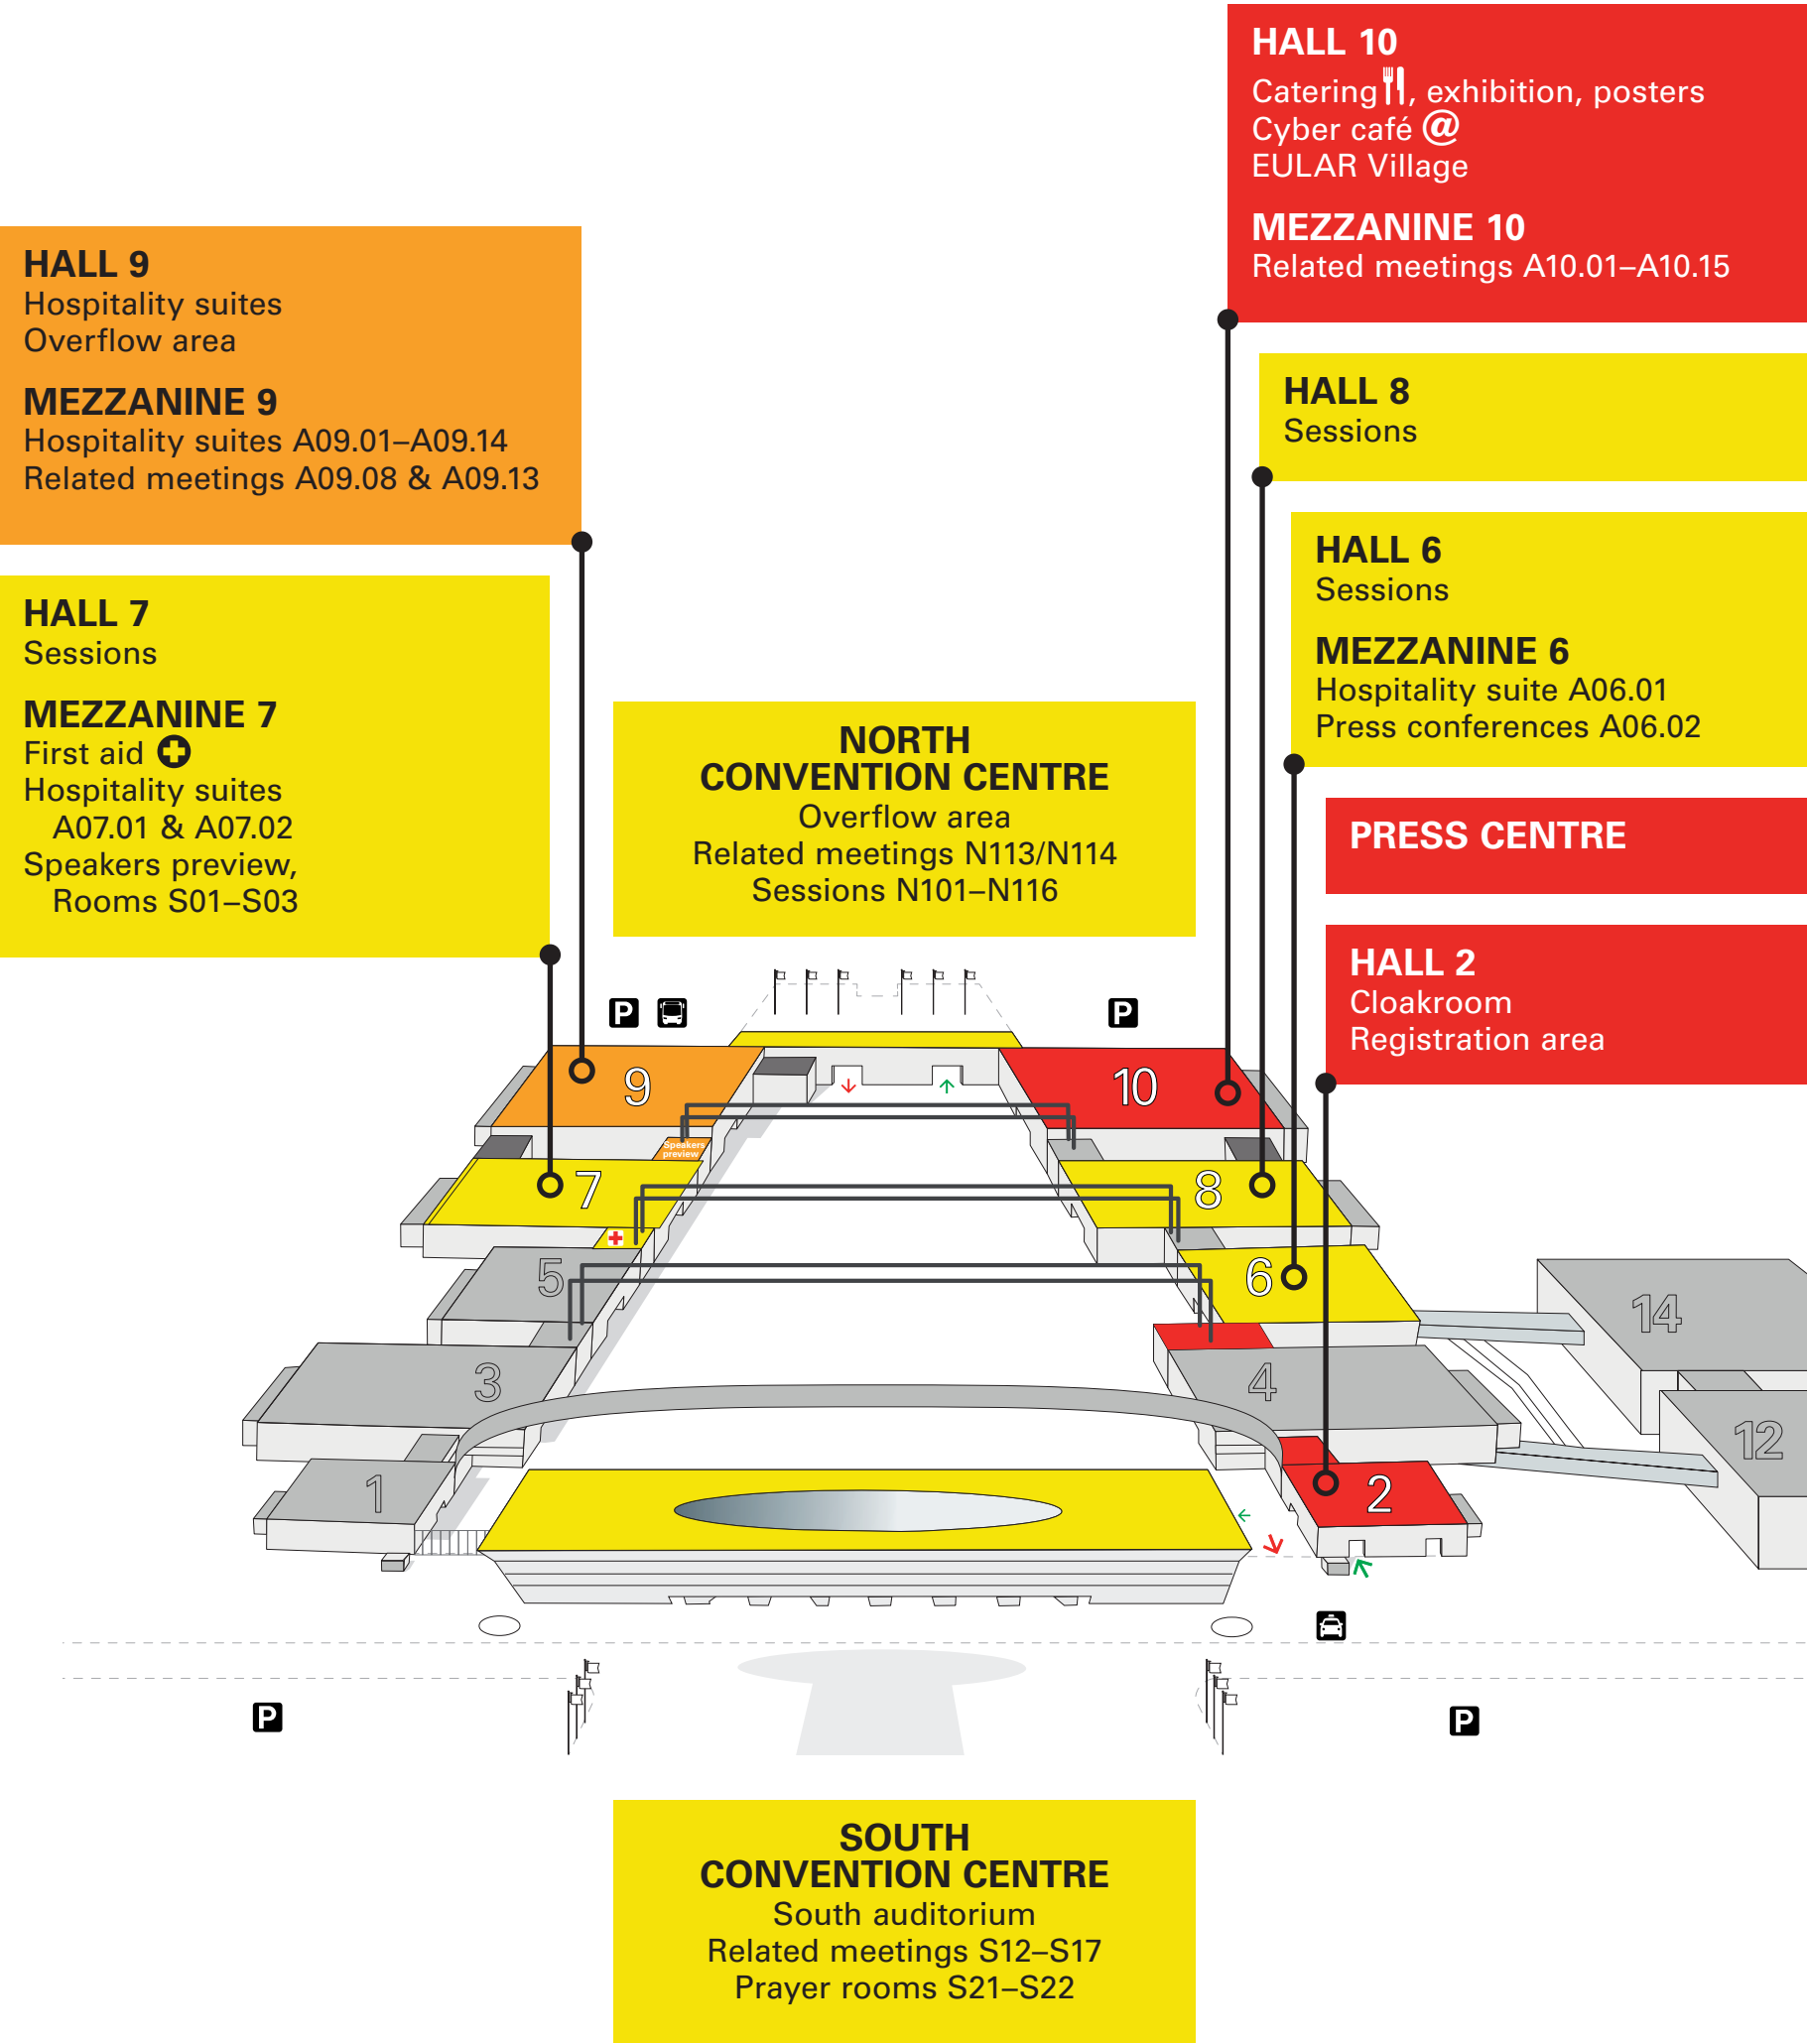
HALL 10
Catering, exhibition, posters
Cyber café @
EULAR Village

MEZZANINE 10
Related meetings A10.01–A10.15

HALL 9
Hospitality suites
Overflow area

MEZZANINE 9
Hospitality suites A09.01–A09.14
Related meetings A09.08 & A09.13

HALL 8
Sessions

HALL 7
Sessions

MEZZANINE 7
First aid
Hospitality suites A07.01 & A07.02
Speakers preview, Rooms S01–S03

HALL 6
Sessions

MEZZANINE 6
Hospitality suite A06.01
Press conferences A06.02

NORTH CONVENTION CENTRE
Overflow area
Related meetings N113/N114
Sessions N101–N116

PRESS CENTRE

HALL 2
Cloakroom
Registration area

P P
9 10
Speakers preview
7 8
5 6
14
3 4
12
1 2

P P

SOUTH CONVENTION CENTRE
South auditorium
Related meetings S12–S17
Prayer rooms S21–S22